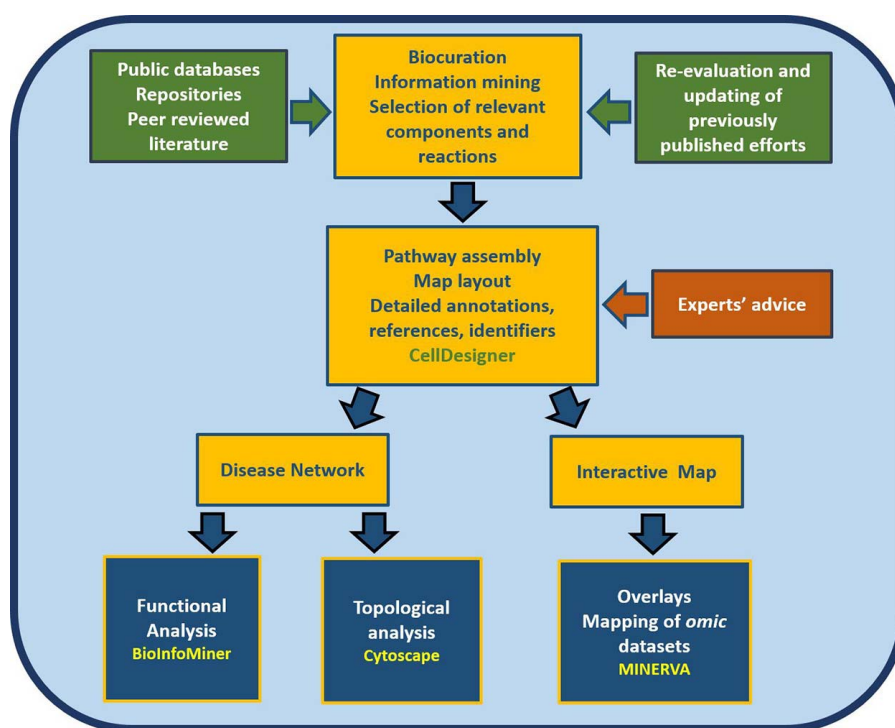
Public databases
Repositories
Peer reviewed literature

Biocuration
Information mining
Selection of relevant components and reactions

Re-evaluation and updating of previously published efforts

Pathway assembly
Map layout
Detailed annotations, references, identifiers
CellDesigner

Experts' advice

Disease Network

Interactive Map

Functional Analysis
BioInfoMiner

Topological analysis
Cytoscape

Overlays
Mapping of omic datasets
MINERVA